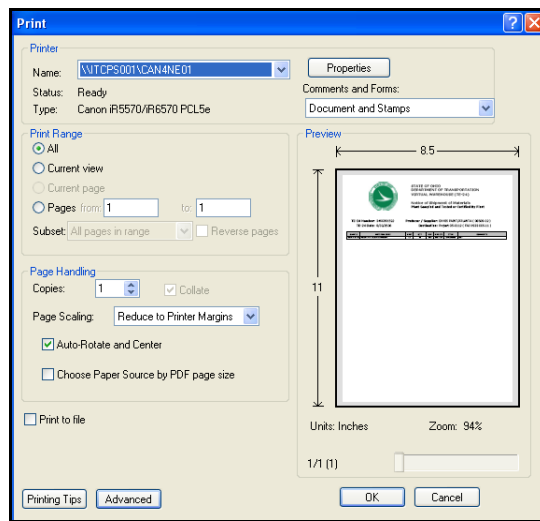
Print

Printer

Name: \\ITCPS001\CAN4NE01

Properties

Status: Ready

Type: Canon iR5570/iR6570 PCL5e

Comments and Forms:

Document and Stamps

Print Range

All

Current view

Current page

Pages from: 1 to: 1

Subset: All pages in range

Reverse pages

Page Handling

Copies: 1

Collate

Page Scaling: Reduce to Printer Margins

Auto-Rotate and Center

Choose Paper Source by PDF page size

Print to file

Preview

8.5

11

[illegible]

Units: Inches

Zoom: 94%

1/1 (1)

Printing Tips

Advanced

OK

Cancel